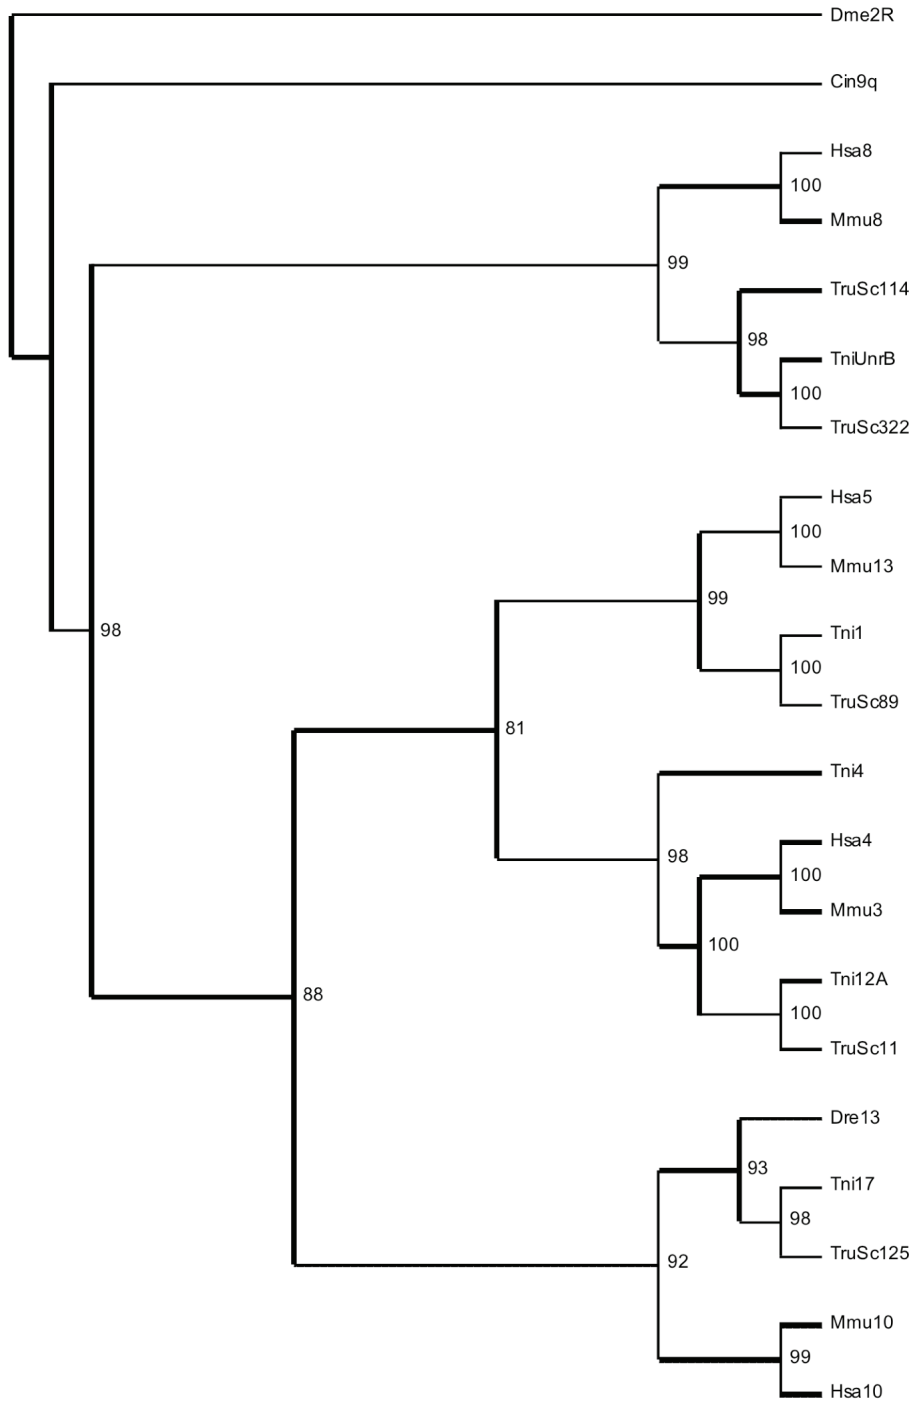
Dme2R

Cin9q

Hsa8

100

Mmu8

99

TruSc114

98

TniUnrB

100

TruSc322

98

Hsa5

100

Mmu13

99

Tni1

100

TruSc89

81

Tni4

98

Hsa4

100

Mmu3

100

Tni12A

100

TruSc11

88

Dre13

93

Tni17

98

TruSc125

92

Mmu10

99

Hsa10